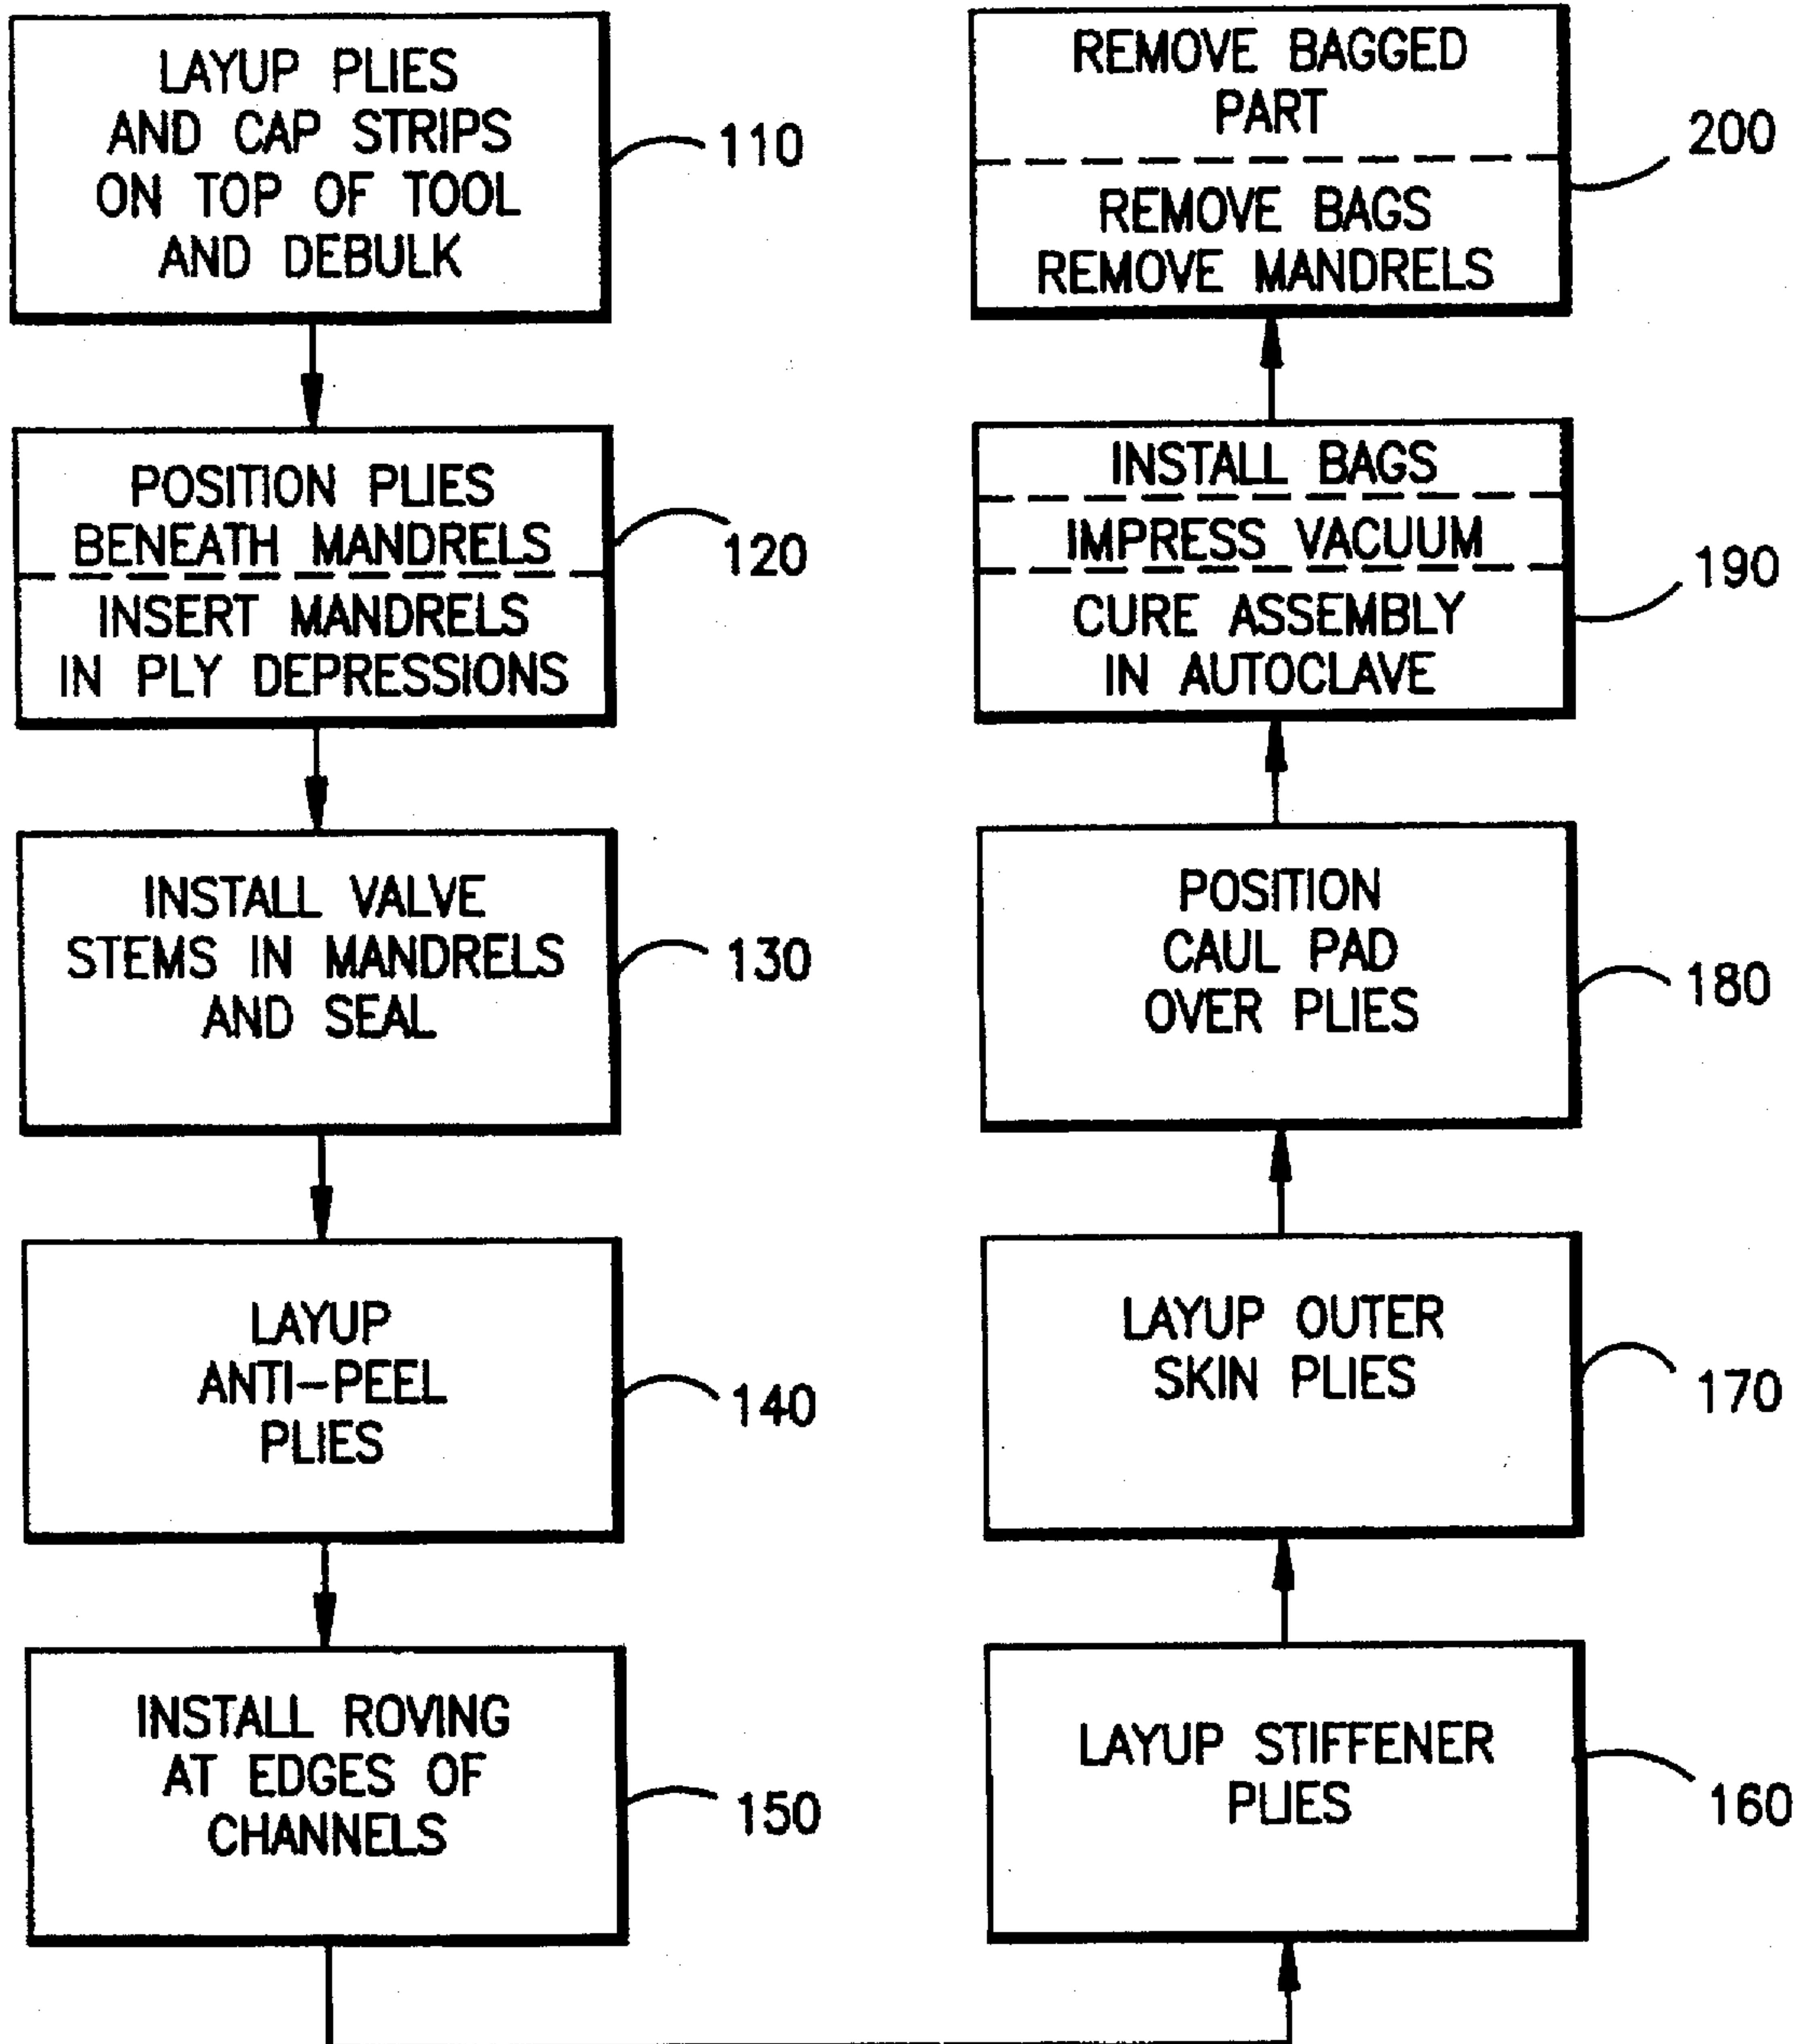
LAYUP PLIES AND CAP STRIPS ON TOP OF TOOL AND DEBULK

110

POSITION PLIES BENEATH MANDRELS

INSERT MANDRELS IN PLY DEPRESSIONS

120

INSTALL VALVE STEMS IN MANDRELS AND SEAL

130

LAYUP ANTI-PEEL PLIES

140

INSTALL ROVING AT EDGES OF CHANNELS

150

LAYUP STIFFENER PLIES

160

LAYUP OUTER SKIN PLIES

170

POSITION CAUL PAD OVER PLIES

180

INSTALL BAGS

IMPRESS VACUUM

CURE ASSEMBLY IN AUTOCLAVE

190

REMOVE BAGGED PART

REMOVE BAGS REMOVE MANDRELS

200